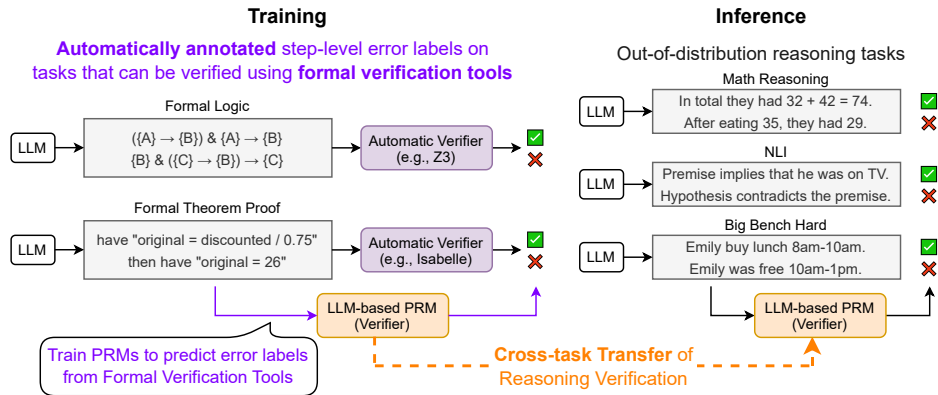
Training

Automatically annotated step-level error labels on tasks that can be verified using formal verification tools

Formal Logic

LLM

({A} → {B}) & {A} → {B}
{B} & ({C} → {B}) → {C}

Automatic Verifier (e.g., Z3)

Formal Theorem Proof

LLM

have "original = discounted / 0.75"
then have "original = 26"

Automatic Verifier (e.g., Isabelle)

LLM-based PRM (Verifier)

Train PRMs to predict error labels from Formal Verification Tools

Inference

Out-of-distribution reasoning tasks

Math Reasoning

LLM

In total they had 32 + 42 = 74.
After eating 35, they had 29.

NLI

LLM

Premise implies that he was on TV.
Hypothesis contradicts the premise.

Big Bench Hard

LLM

Emily buy lunch 8am-10am.
Emily was free 10am-1pm.

LLM-based PRM (Verifier)

Cross-task Transfer of Reasoning Verification